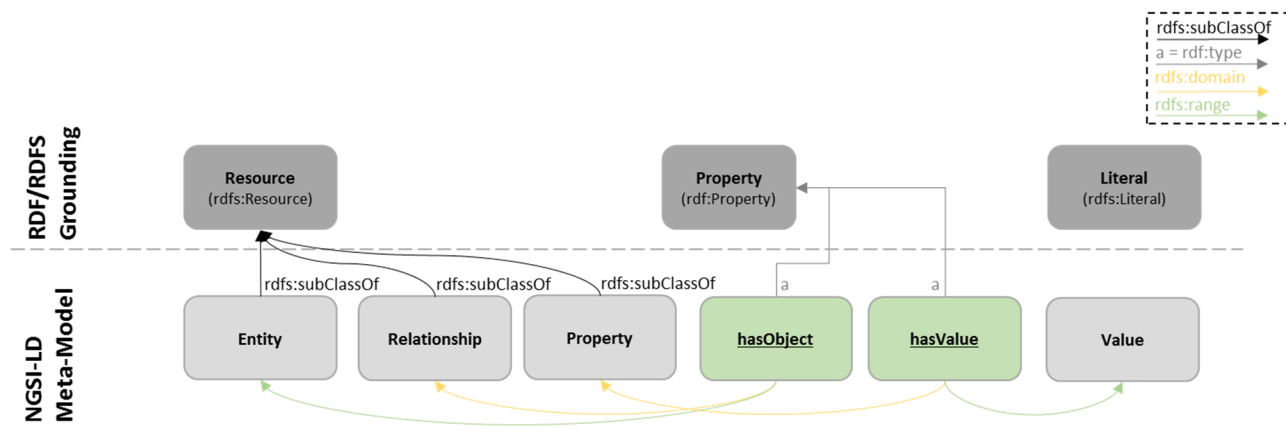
rdfs:subClassOf
a = rdf:type
rdfs:domain
rdfs:range

RDF/RDFS Grounding

Resource
(rdfs:Resource)

Property
(rdf:Property)

Literal
(rdfs:Literal)

NGSI-LD Meta-Model

rdfs:subClassOf
rdfs:subClassOf
rdfs:subClassOf
a
a

Entity

Relationship

Property

hasObject

hasValue

Value